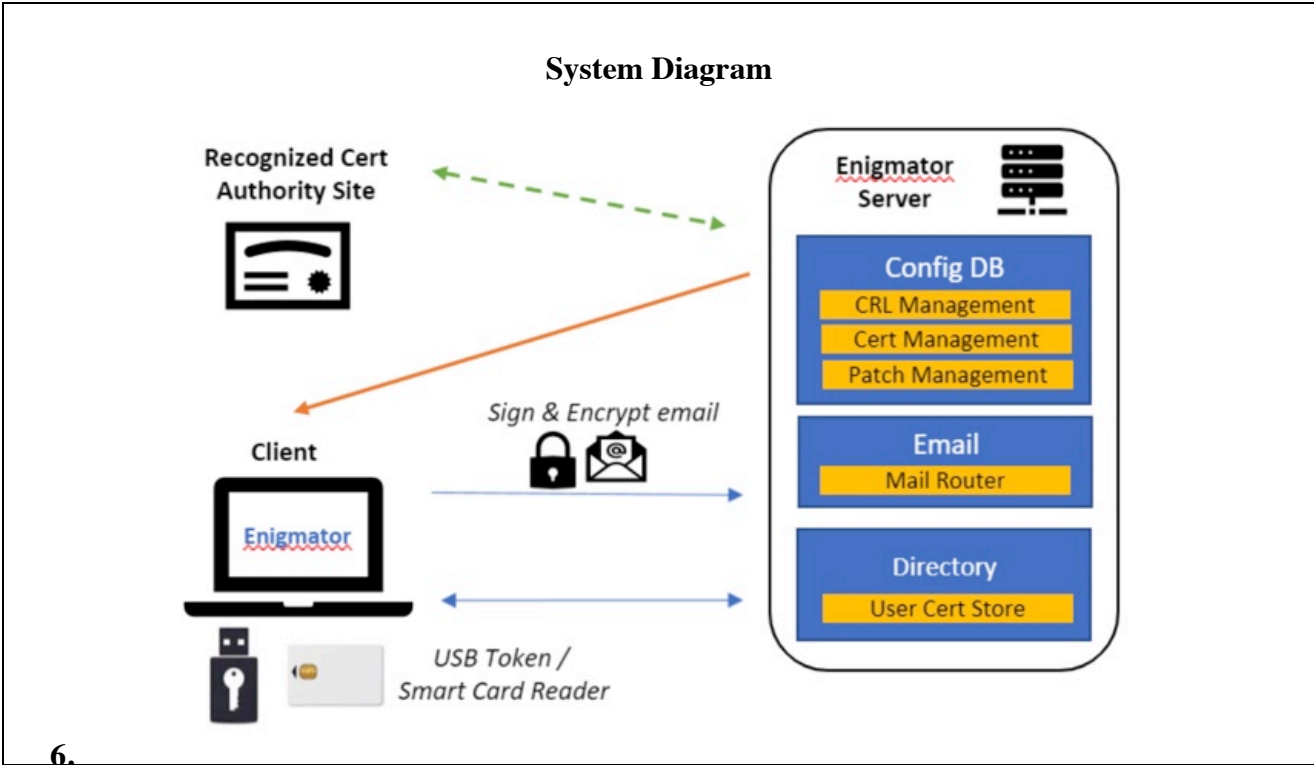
System Diagram

Recognized Cert Authority Site

Enigmator Server

Config DB

CRL Management

Cert Management

Patch Management

Sign & Encrypt email

Client

Email

Mail Router

Enigmator

Directory

User Cert Store

USB Token / Smart Card Reader

6.